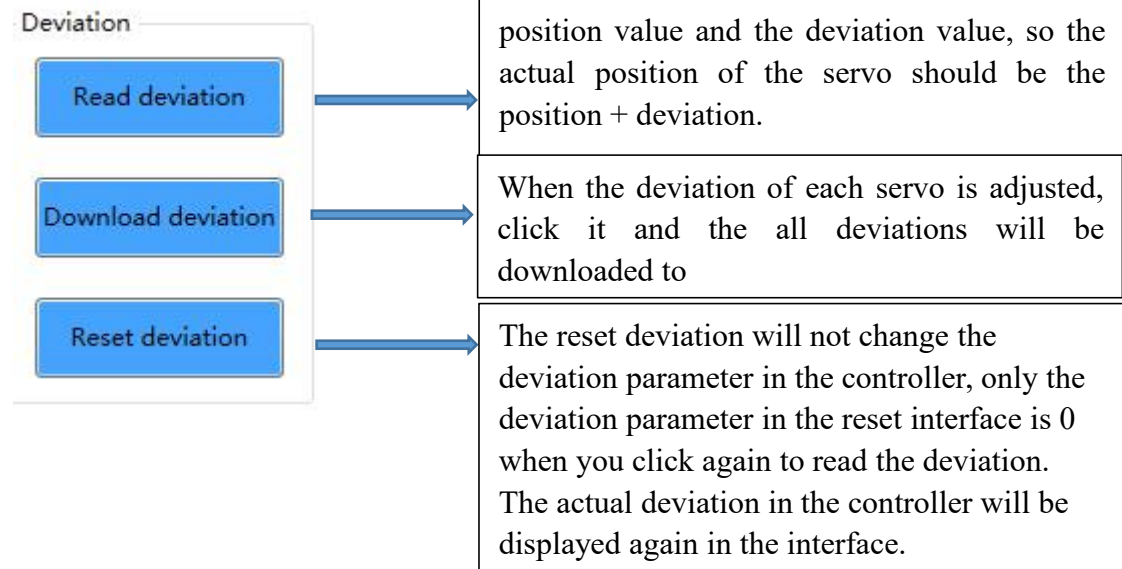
Deviation

Read deviation

Download deviation

Reset deviation

position value and the deviation value, so the actual position of the servo should be the position + deviation.

When the deviation of each servo is adjusted, click it and the all deviations will be downloaded to

The reset deviation will not change the deviation parameter in the controller, only the deviation parameter in the reset interface is 0 when you click again to read the deviation. The actual deviation in the controller will be displayed again in the interface.